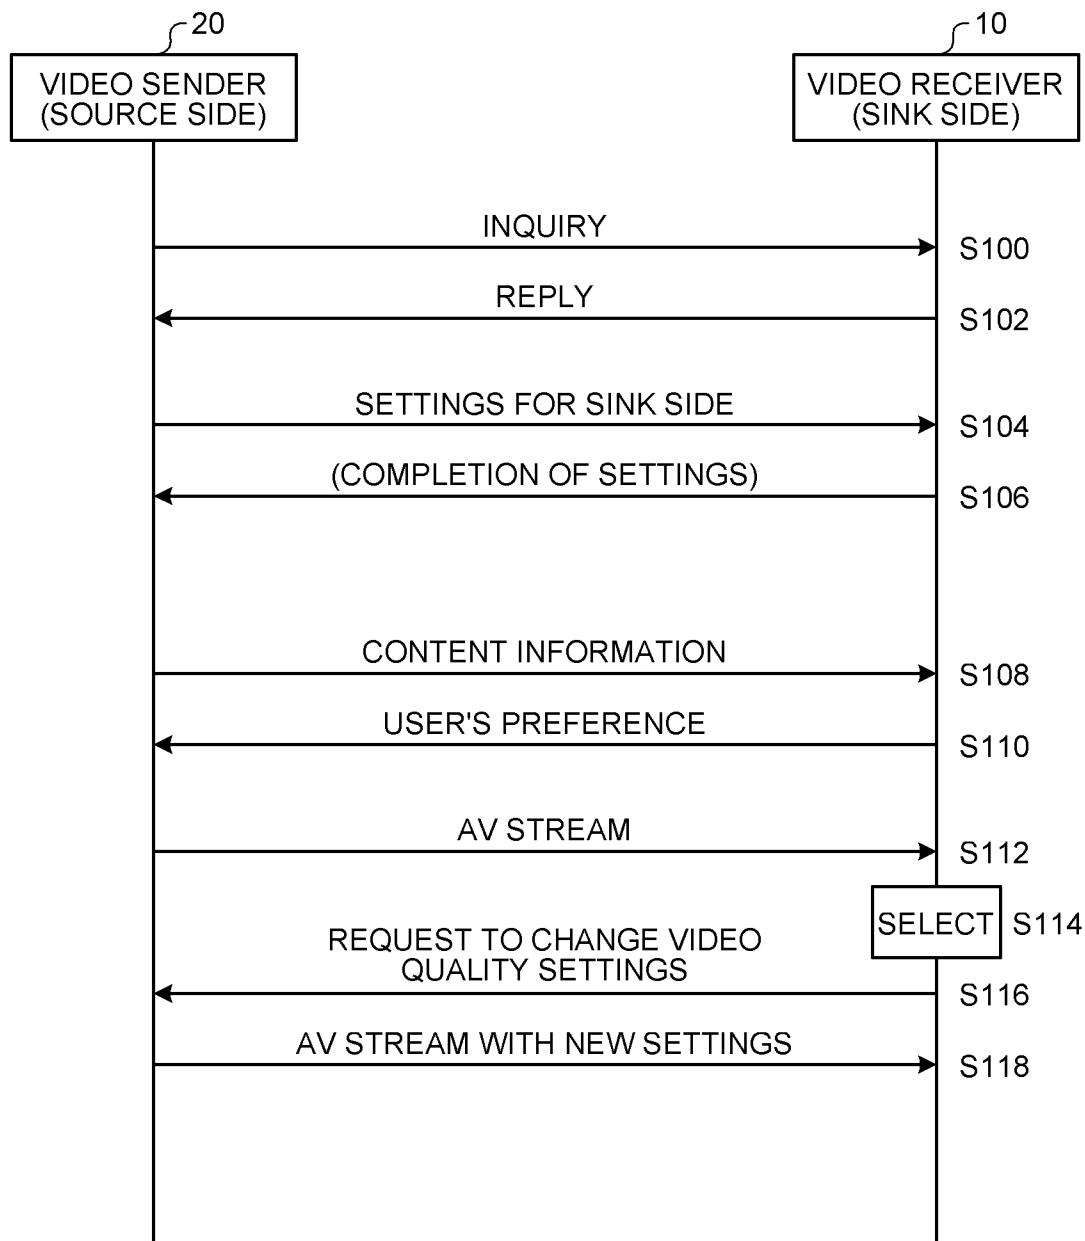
20
VIDEO SENDER (SOURCE SIDE)

10
VIDEO RECEIVER (SINK SIDE)

INQUIRY
S100

REPLY
S102

SETTINGS FOR SINK SIDE
S104

(COMPLETION OF SETTINGS)
S106

CONTENT INFORMATION
S108

USER'S PREFERENCE
S110

AV STREAM
S112

SELECT
S114

REQUEST TO CHANGE VIDEO QUALITY SETTINGS
S116

AV STREAM WITH NEW SETTINGS
S118